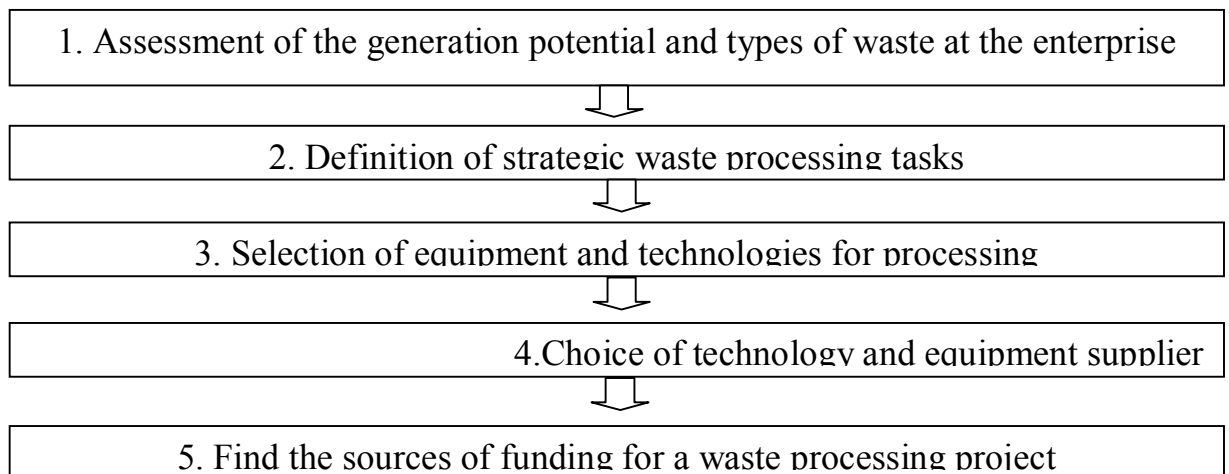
1. Assessment of the generation potential and types of waste at the enterprise

2. Definition of strategic waste processing tasks

3. Selection of equipment and technologies for processing

4.Choice of technology and equipment supplier

5. Find the sources of funding for a waste processing project